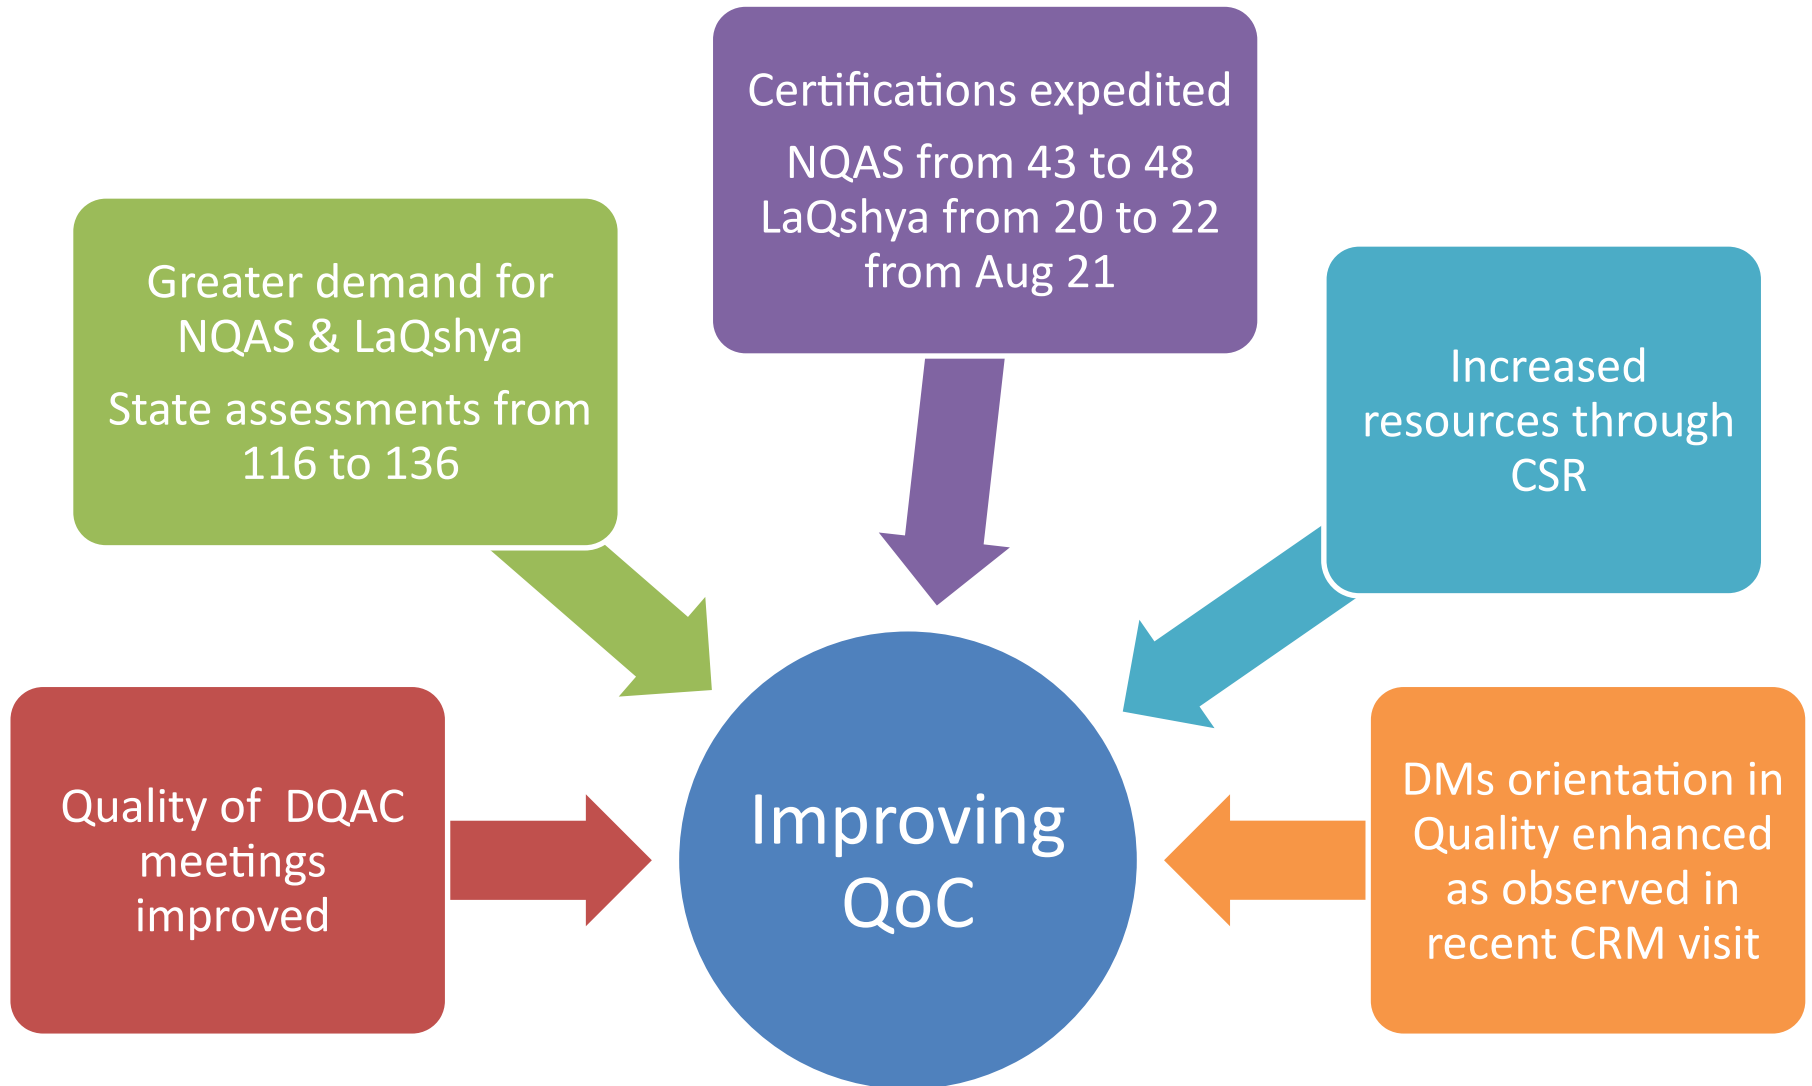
Certifications expedited

NQAS from 43 to 48
LaQshya from 20 to 22
from Aug 21

Greater demand for NQAS & LaQshya

State assessments from 116 to 136

Increased resources through CSR

Quality of DQAC meetings improved

Improving QoC

DMs orientation in Quality enhanced as observed in recent CRM visit